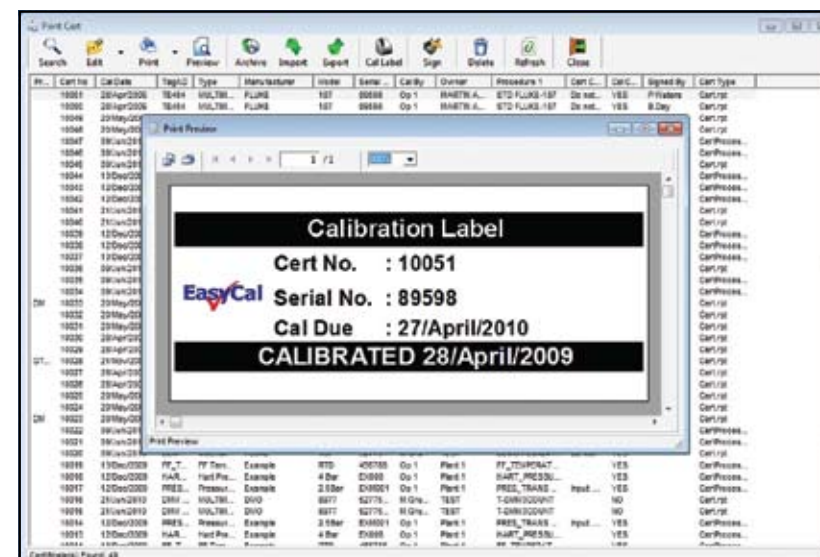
Print Cert

Search Edit Print Preview Archive Import Export Cal Label Sign Delete Refresh Close

| Pr... | Cert No | Cal Date | TagID | Type | Manufacturer | Model | Serial ... | Cal By | Owner | Procedure 1 | Cert C... | Cal C... | Signed By | Cert Type |
|---|---|---|---|---|---|---|---|---|---|---|---|---|---|---|
| | 10051 | 28/Apr/2009 | TB484 | MULTIM... | FLUKE | 187 | 89598 | Op 1 | MARTIN A... | STD FLUKE-187 | Do not... | YES | P.Waters | Cert.rpt |
| | 10050 | 28/Apr/2009 | TB484 | MULTIM... | FLUKE | 187 | 89598 | Op 1 | MARTIN A... | STD FLUKE-187 | Do not... | YES | B.Day | Cert.rpt |
| | 10049 | 20/May/20 | | | | | | | | | | | | Cert.rpt |
| | 10048 | 20/May/20 | | | | | | | | | | | | Cert.rpt |
| | 10047 | | | | | | | | | | | | | Cert.rpt |
| | 10046 | | | | | | | | | | | | | CertProcess... |
| | 10045 | | | | | | | | | | | | | Cert.rpt |
| | 10044 | 13/Dec/20 | | | | | | | | | | | | CertProcess... |
| | 10043 | 12/Dec/20 | | | | | | | | | | | | CertProcess... |
| | 10042 | 12/Dec/20 | | | | | | | | | | | | CertProcess... |
| | 10041 | | | | | | | | | | | | | Cert.rpt |
| | 10040 | | | | | | | | | | | | | CertProcess... |
| | 10039 | 12/Dec/20 | | | | | | | | | | | | CertProcess... |
| | 10038 | 12/Dec/20 | | | | | | | | | | | | CertProcess... |
| | 10037 | 12/Dec/20 | | | | | | | | | | | | Cert.rpt |
| | 10036 | | | | | | | | | | | | | Cert.rpt |
| | 10035 | | | | | | | | | | | | | CertProcess... |
| | 10034 | | | | | | | | | | | | | CertProcess... |
| DM | 10033 | 20/May/20 | | | | | | | | | | | | Cert.rpt |
| | 10032 | 20/May/20 | | | | | | | | | | | | Cert.rpt |
| | 10031 | 20/May/20 | | | | | | | | | | | | Cert.rpt |
| | 10030 | 20/Apr/20 | | | | | | | | | | | | Cert.rpt |
| | 10029 | 20/Apr/20 | | | | | | | | | | | | Cert.rpt |
| ST... | 10028 | 21/Nov/20 | | | | | | | | | | | | Cert.rpt |
| | 10027 | 28/Apr/20 | | | | | | | | | | | | Cert.rpt |
| | 10026 | 28/Apr/20 | | | | | | | | | | | | Cert.rpt |
| | 10025 | 20/May/20 | | | | | | | | | | | | Cert.rpt |
| | 10024 | 20/May/20 | | | | | | | | | | | | Cert.rpt |
| DM | 10023 | 20/May/20 | | | | | | | | | | | | Cert.rpt |
| | 10022 | | | | | | | | | | | | | Cert.rpt |
| | 10021 | | | | | | | | | | | | | CertProcess... |
| | 10020 | | | | | | | | | | | | | Cert.rpt |
| | 10019 | 13/Dec/2009 | FF_T... | FF Tem... | Example | RTD | 456788 | Op 1 | Plant 1 | FF_TEMPERAT... | | YES | | Cert.rpt |
| | 10018 | 12/Dec/2009 | HAR... | Hart Pre... | Example | 4 Bar | EX888 | Op 1 | Plant 1 | HART_PRESSU... | | YES | | CertProcess... |
| | 10017 | 12/Dec/2009 | PRES... | Pressur... | Example | 2.5Bar | EX8001 | Op 1 | Plant 1 | PRES_TRANS... | Input... | YES | | CertProcess... |
| | 10016 | 21/Jun/2010 | DMM... | DVO | | 8977 | 52776... | M.Gra... | TEST | T-DMM3CONVT | | NO | | Cert.rpt |
| | 10015 | 21/Jun/2010 | DMM... | DVO | | 8977 | 52776... | M.Gra... | TEST | T-DMM3CONVT | | NO | | Cert.rpt |
| | 10014 | 13/Dec/2009 | PRES... | Pressur... | Example | 2.5Bar | EX8001 | Op 1 | Plant 1 | PRES_TRANS... | Input... | YES | | CertProcess... |
| | 10013 | 12/Dec/2009 | HAR... | Hart Pre... | Example | 4 Bar | EX888 | Op 1 | Plant 1 | HART_PRESSU... | | YES | | CertProcess... |

Print Preview

1 /1

Calibration Label

EasyCal

Cert No. : 10051

Serial No. : 89598

Cal Due : 27/April/2010

CALIBRATED 28/April/2009

Print Preview

Certificate(s) Found: 49